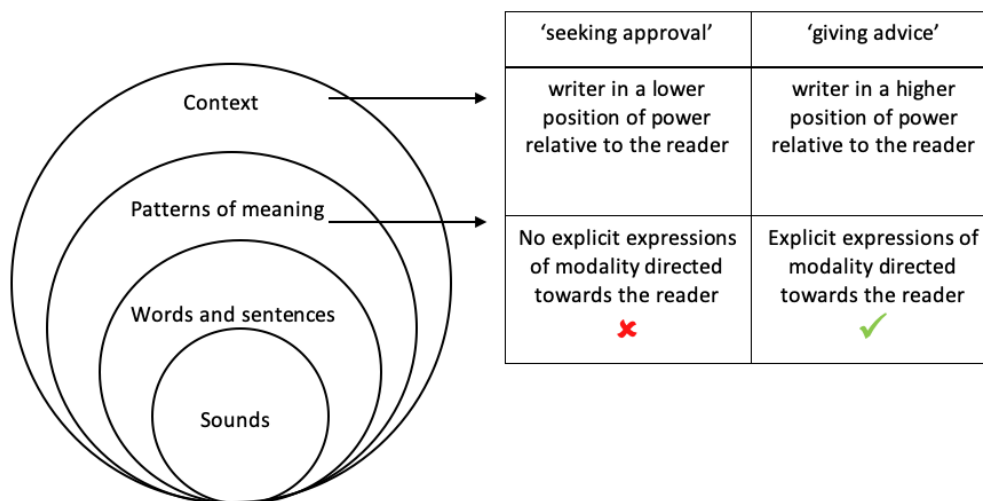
Context

Patterns of meaning

Words and sentences

Sounds

| 'seeking approval' | 'giving advice' |
|---|---|
| writer in a lower position of power relative to the reader | writer in a higher position of power relative to the reader |
| No explicit expressions of modality directed towards the reader ✘ | Explicit expressions of modality directed towards the reader ✓ |